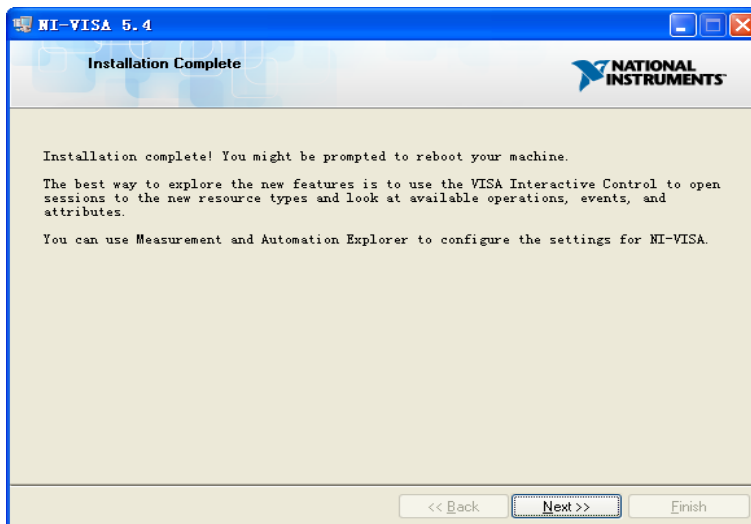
NI-VISA 5.4

Installation Complete

NATIONAL INSTRUMENTS

Installation complete! You might be prompted to reboot your machine.

The best way to explore the new features is to use the VISA Interactive Control to open sessions to the new resource types and look at available operations, events, and attributes.

You can use Measurement and Automation Explorer to configure the settings for NI-VISA.

<< Back
Next >>
Finish